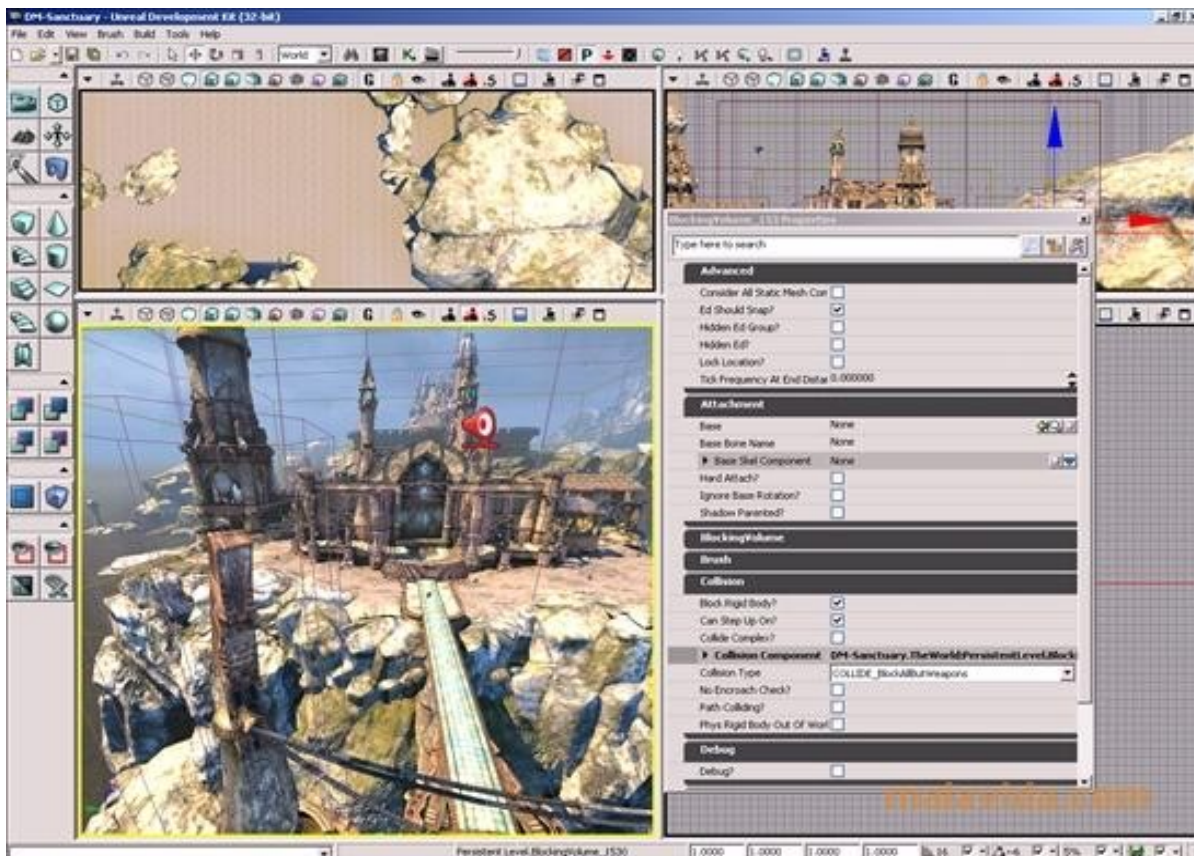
DM-Sanctuary - Unreal Development Kit (32-bit)

File Edit View Brush Build Tools Help

World

BlockingVolume_153 Properties

Type here to search

Advanced

Consider All Static Mesh Con

Ed Should Snap?

Hidden Ed Group?

Hidden Ed?

Lock Location?

Tick Frequency At End Distar 0.000000

Attachment

Base None

Base Bone Name None

Base Skel Component None

Hard Attach?

Ignore Base Rotation?

Shadow Parented?

BlockingVolume

Brush

Collision

Block Rigid Body?

Can Step Up On?

Collide Complex?

Collision Component DM-Sanctuary.TheWorld:PersistentLevel.Block

Collision Type COLLIDE_BlockAllButWeapons

No Encroach Check?

Path Colliding?

Phys Rigid Body Out Of Worl

Debug

Debug?

malavida.com

Persistent Level.BlockingVolume_1530 1.0000 1.0000 1.0000 1.0000 16 5%